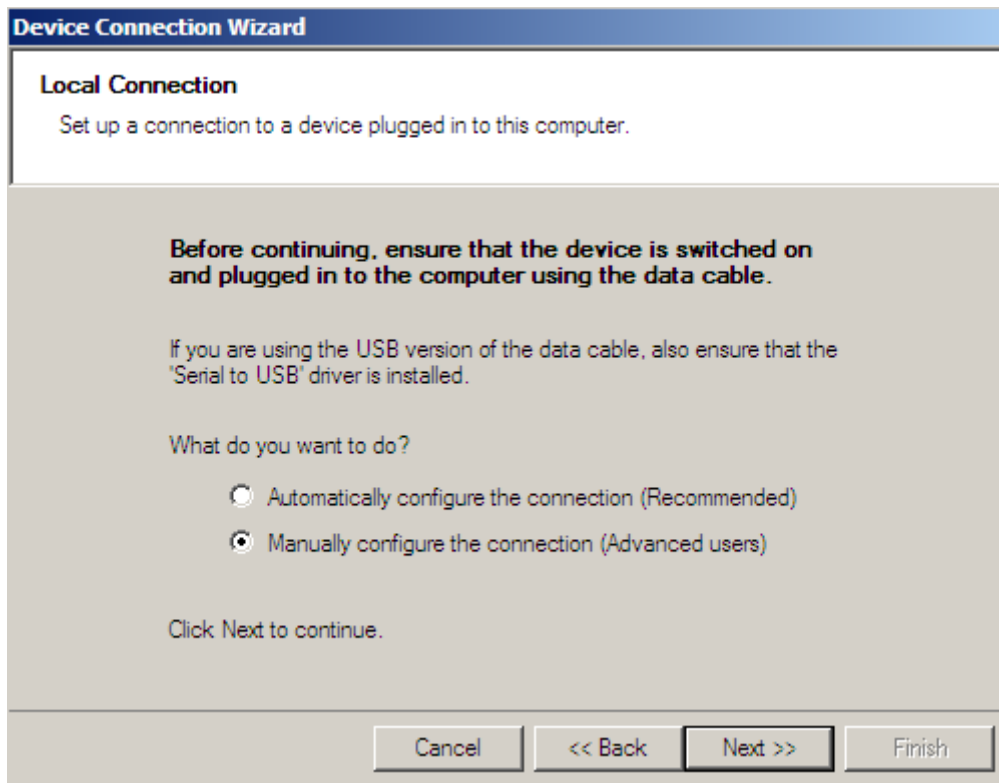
Device Connection Wizard

Local Connection

Set up a connection to a device plugged in to this computer.

Before continuing, ensure that the device is switched on and plugged in to the computer using the data cable.

If you are using the USB version of the data cable, also ensure that the 'Serial to USB' driver is installed.

What do you want to do?

Automatically configure the connection (Recommended)

Manually configure the connection (Advanced users)

Click Next to continue.

Cancel
<< Back
Next >>
Finish